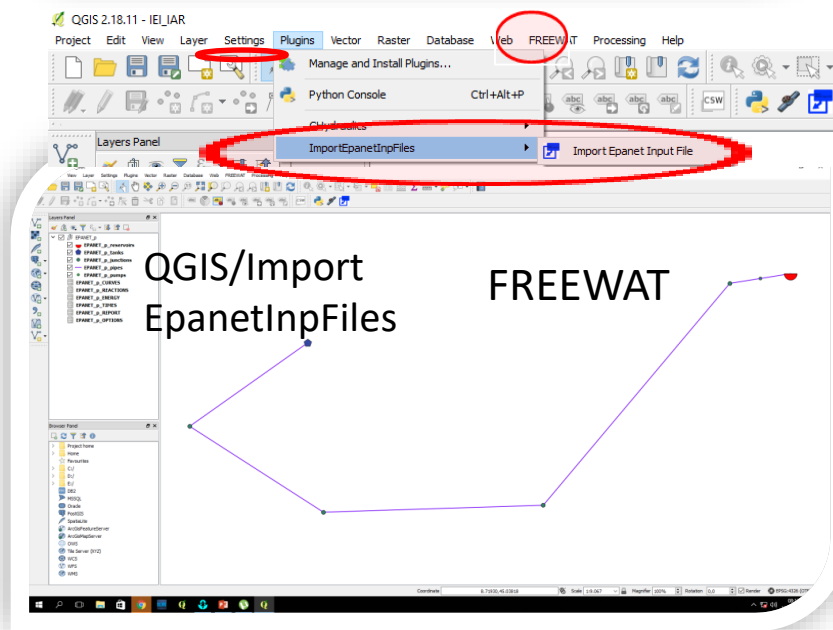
QGIS 2.18.11 - IEI_IAR

Project Edit View Layer Settings Plugins Vector Raster Database Web FREEWAT Processing Help

Manage and Install Plugins...

Python Console Ctrl+Alt+P

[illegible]

ImportEpanetInpFiles

Import Epanet Input File

Layers Panel

CSW

Layers Panel

EPANET_p

EPANET_p_reservoirs

EPANET_p_tanks

EPANET_p_junctions

EPANET_p_pipes

EPANET_p_pumps

EPANET_p_CURVES

EPANET_p_REACTIONS

EPANET_p_ENERGY

EPANET_p_TIMES

EPANET_p_REPORT

EPANET_p_OPTIONS

QGIS/Import EpanetInpFiles

FREEWAT

Browser Panel

Project home

Home

Favourites

C:/

D:/

E:/

DB2

MSSQL

Oracle

PostGIS

SpatiaLite

ArcGisFeatureServer

ArcGisMapServer

OWS

Tile Server (XYZ)

WCS

WFS

WMS

Coordinate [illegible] Scale 1:9.067 Magnifier 100% Rotation 0,0 Render EPSG:4326 (OTF)